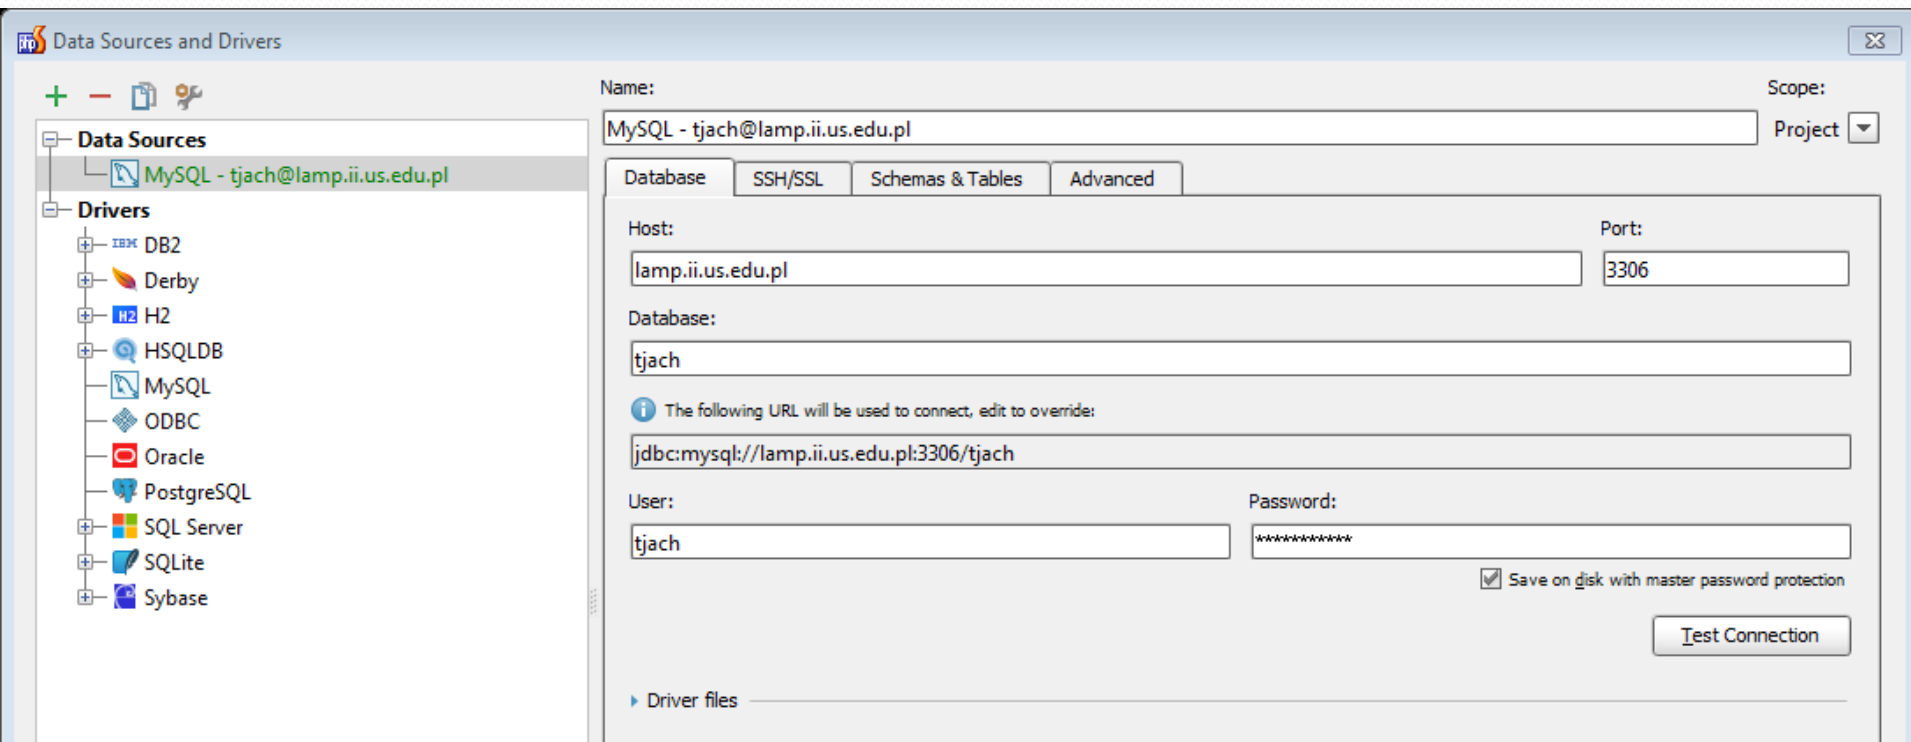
Data Sources and Drivers

Data Sources
MySQL - tjach@lamp.ii.us.edu.pl
Drivers
DB2
Derby
H2
HSQLDB
MySQL
ODBC
Oracle
PostgreSQL
SQL Server
SQLite
Sybase

Name:
MySQL - tjach@lamp.ii.us.edu.pl
Scope:
Project

Database
SSH/SSL
Schemas & Tables
Advanced

Host:
lamp.ii.us.edu.pl
Port:
3306
Database:
tjach
The following URL will be used to connect, edit to override:
jdbc:mysql://lamp.ii.us.edu.pl:3306/tjach
User:
tjach
Password:
************
Save on disk with master password protection
Test Connection
Driver files